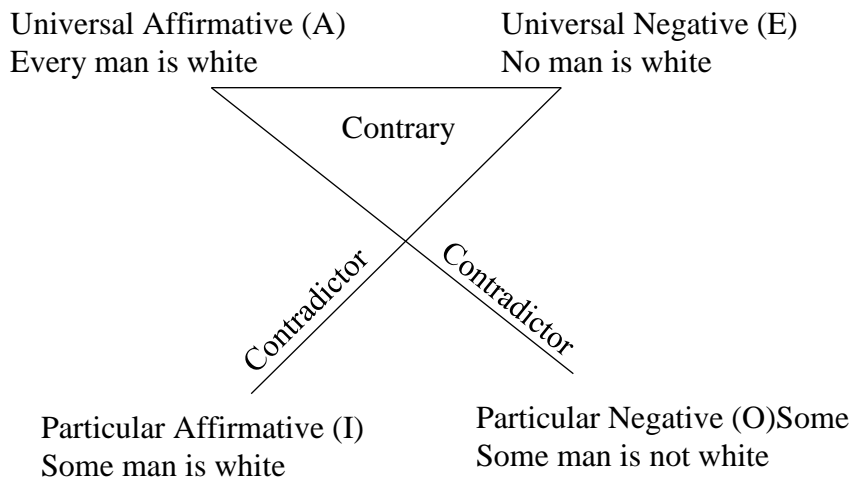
Universal Affirmative (A)
Every man is white

Universal Negative (E)
No man is white

Contrary

Contradictor

Contradictor

Particular Affirmative (I)
Some man is white

Particular Negative (O)Some
Some man is not white